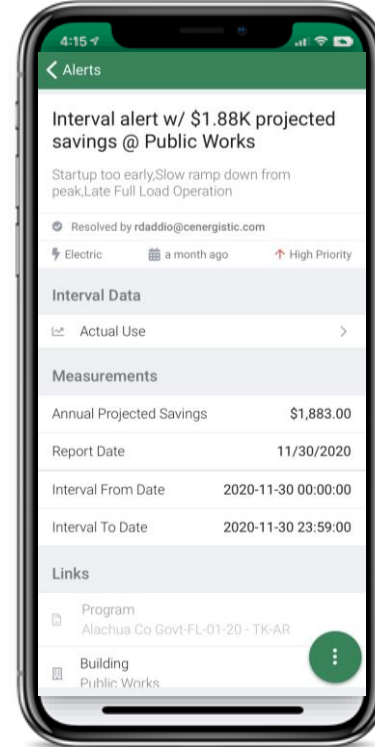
4:15

Alerts

Interval alert w/ \$1.88K projected savings @ Public Works

Startup too early,Slow ramp down from peak,Late Full Load Operation

Resolved by rdaddio@cenergistic.com

Electric a month ago High Priority

Interval Data

Actual Use

Measurements

| | |
|---|---|
| Annual Projected Savings | \$1,883.00 |
| Report Date | 11/30/2020 |
| Interval From Date | 2020-11-30 00:00:00 |
| Interval To Date | 2020-11-30 23:59:00 |

Links

Program
Alachua Co Govt-FL-01-20 - TK-AR

Building
Public Works